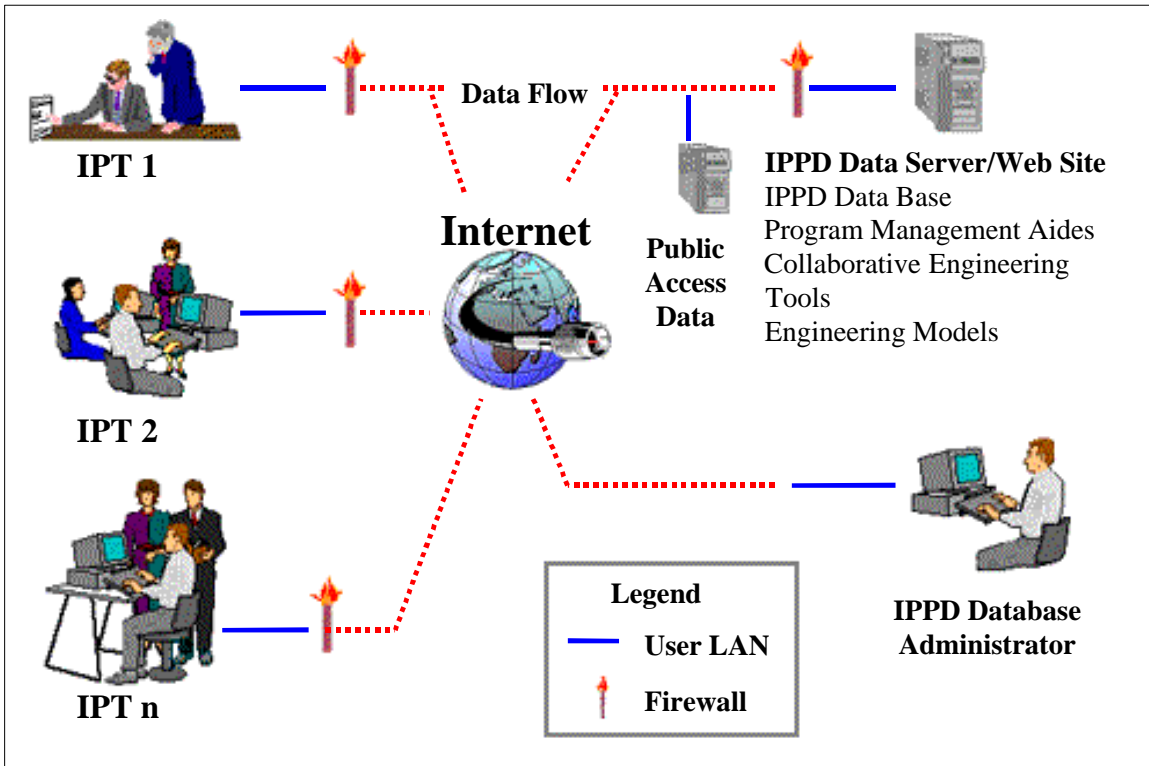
IPT 1

Data Flow

IPPD Data Server/Web Site
IPPD Data Base
Program Management Aides
Collaborative Engineering Tools
Engineering Models

Internet

Public Access Data

IPT 2

IPT n

Legend
User LAN
Firewall

IPPD Database Administrator